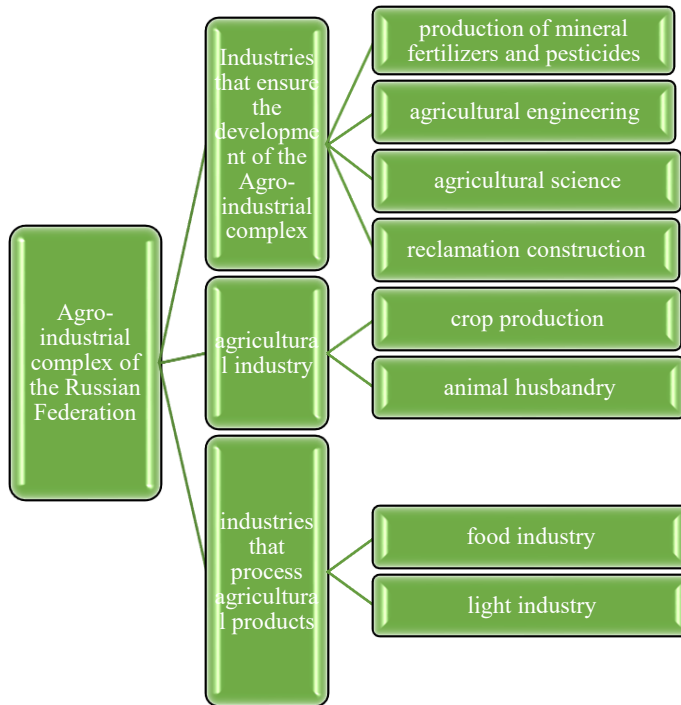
Agro-industrial complex of the Russian Federation

Industries that ensure the development of the Agro-industrial complex

production of mineral fertilizers and pesticides

agricultural engineering

agricultural science

reclamation construction

agricultural industry

crop production

animal husbandry

industries that process agricultural products

food industry

light industry